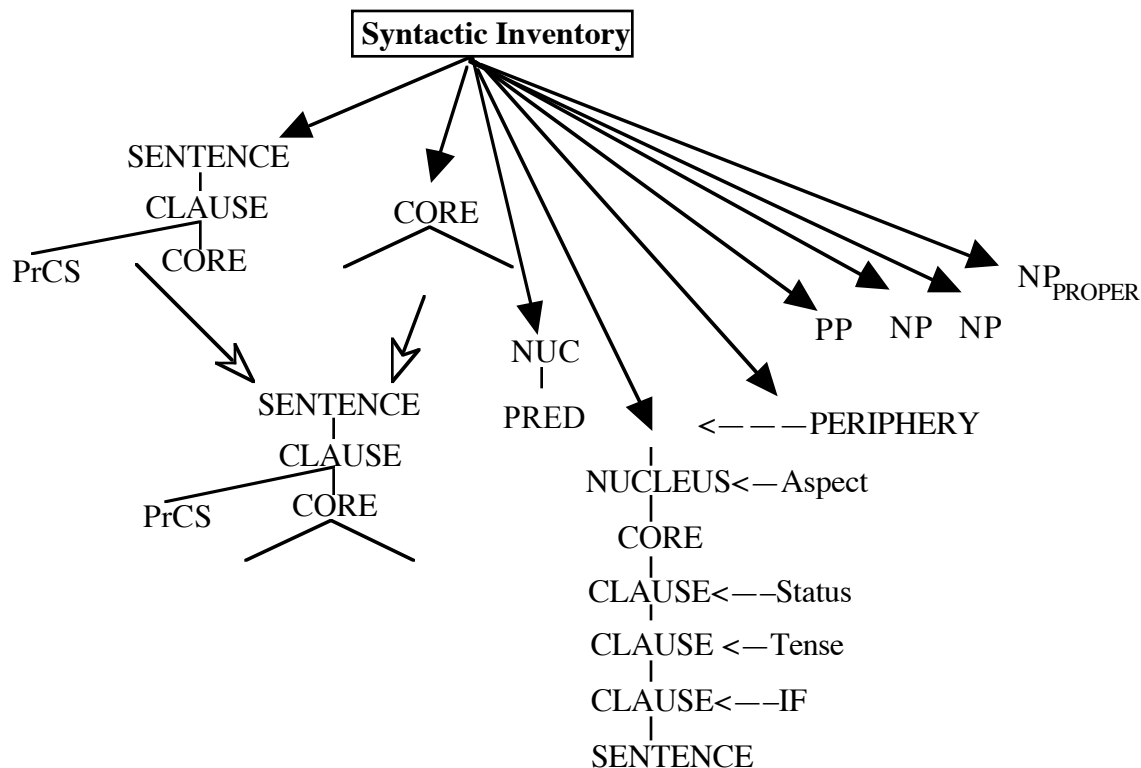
Syntactic Inventory

SENTENCE
CLAUSE
PrCS
CORE

CORE

NUC
PRED

PP NP NP $NP_{PROPER}$

SENTENCE
CLAUSE
PrCS
CORE

<———PERIPHERY

NUCLEUS<—Aspect
CORE
CLAUSE<——Status
CLAUSE <—Tense
CLAUSE<——IF
SENTENCE